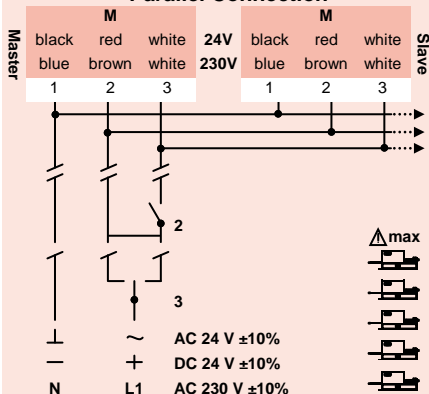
Parallel Connection

Master

| M | | | | M | | |
|---|---|---|---|---|---|---|
| black | red | white | 24V | black | red | white |
| blue | brown | white | 230V | blue | brown | white |
| 1 | 2 | 3 | | 1 | 2 | 3 |

Slave

2

3

⚠max

⊥ ~ AC 24 V ±10%

— + DC 24 V ±10%

N L1 AC 230 V ±10%